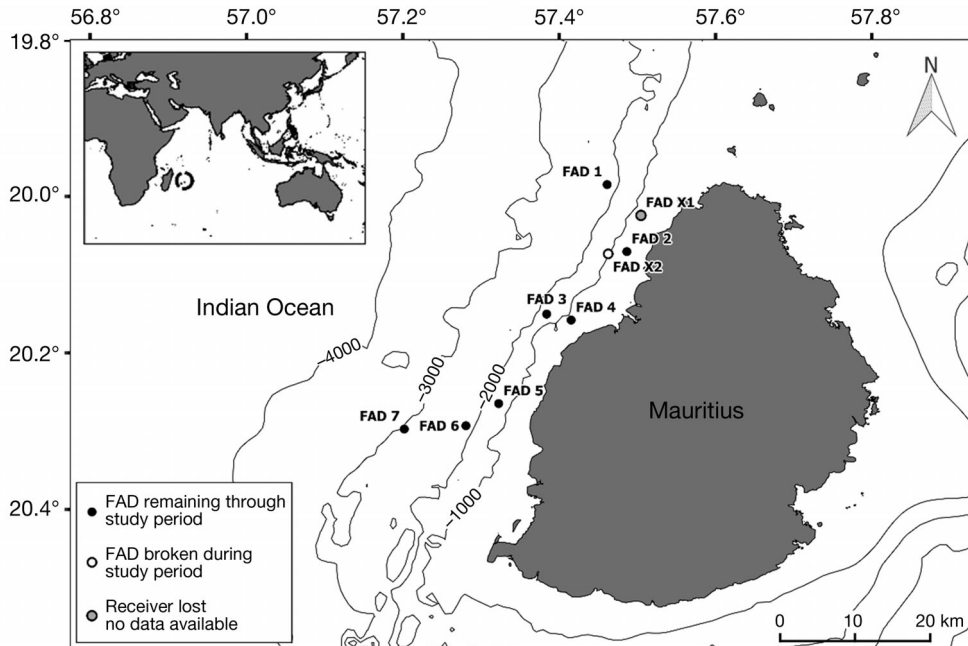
56.8° 57.0° 57.2° 57.4° 57.6° 57.8°

19.8°

20.0°

20.2°

20.4°

N

FAD 1

FAD X1

FAD 2

FAD X2

Indian Ocean

FAD 3

FAD 4

4000

3000

2000

FAD 5

FAD 7

FAD 6

Mauritius

1000

FAD remaining through study period

FAD broken during study period

Receiver lost no data available

0 10 20 km